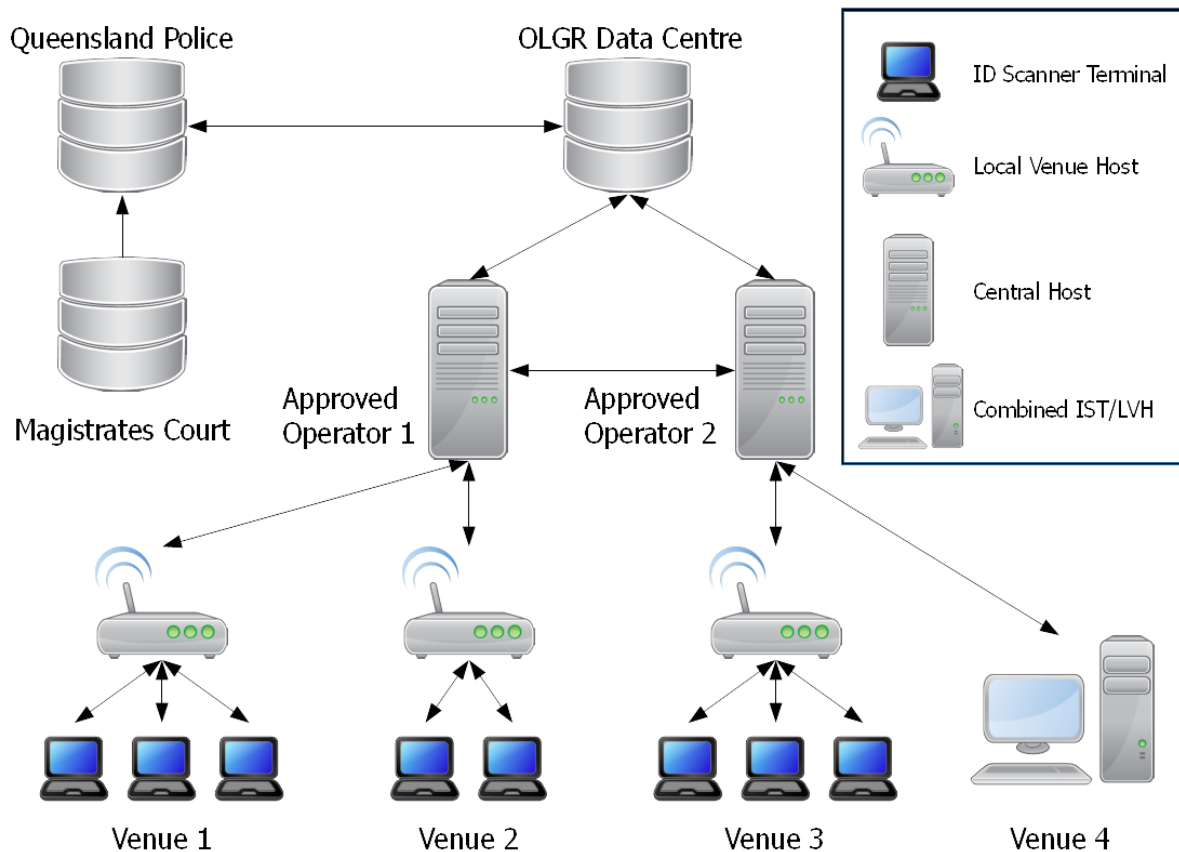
Queensland Police

OLGR Data Centre

ID Scanner Terminal

Local Venue Host

Central Host

Combined IST/LVH

Magistrates Court

Approved Operator 1

Approved Operator 2

Venue 1

Venue 2

Venue 3

Venue 4